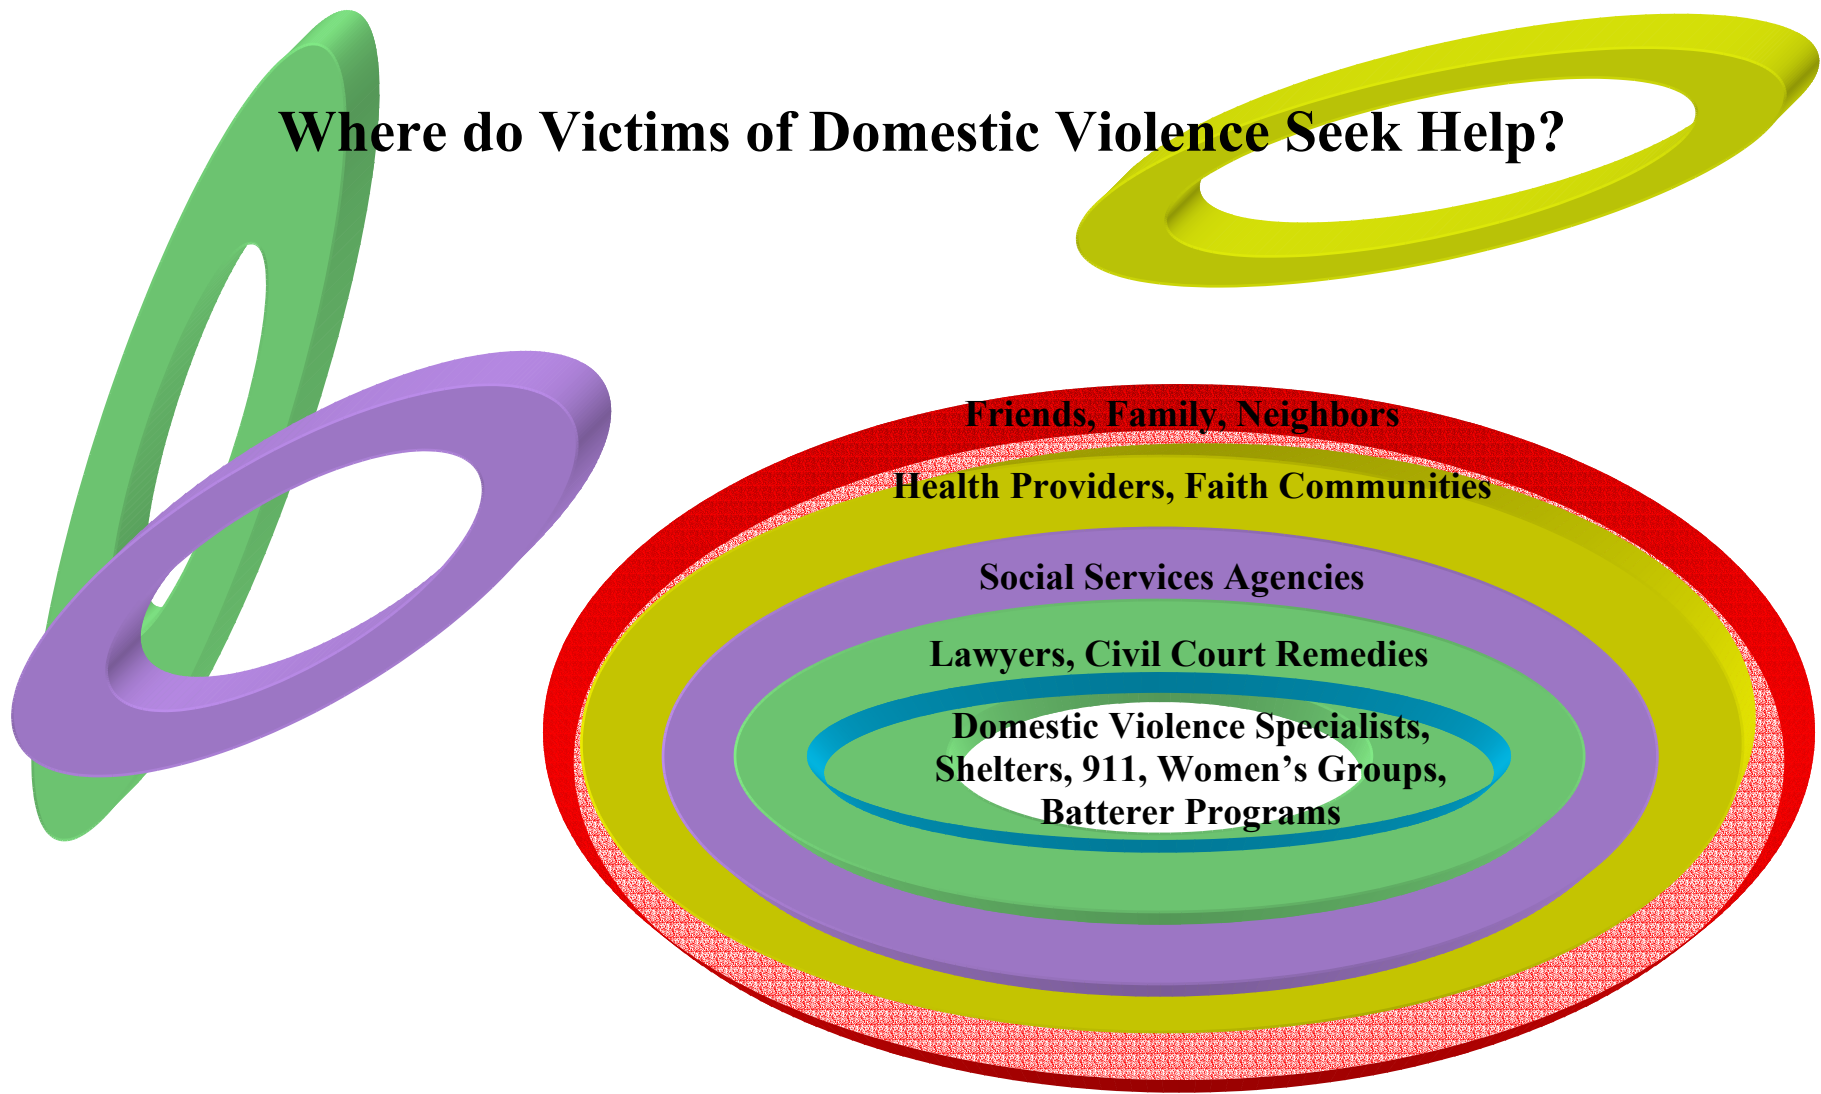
Where do Victims of Domestic Violence Seek Help?

Friends, Family, Neighbors

Health Providers, Faith Communities

Social Services Agencies

Lawyers, Civil Court Remedies

Domestic Violence Specialists, Shelters, 911, Women’s Groups, Batterer Programs